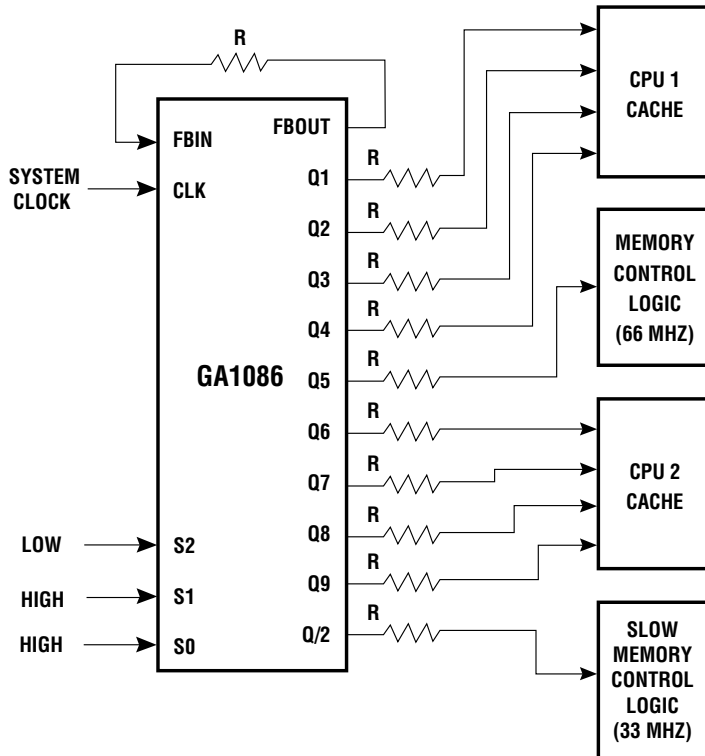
R

FBIN
FBOUT

SYSTEM CLOCK
CLK

Q1
Q2
Q3
Q4
Q5
Q6
Q7
Q8
Q9
Q/2

R
R
R
R
R
R
R
R
R
R

GA1086

LOW
S2
HIGH
S1
HIGH
S0

CPU 1 CACHE

MEMORY CONTROL LOGIC (66 MHZ)

CPU 2 CACHE

SLOW MEMORY CONTROL LOGIC (33 MHZ)